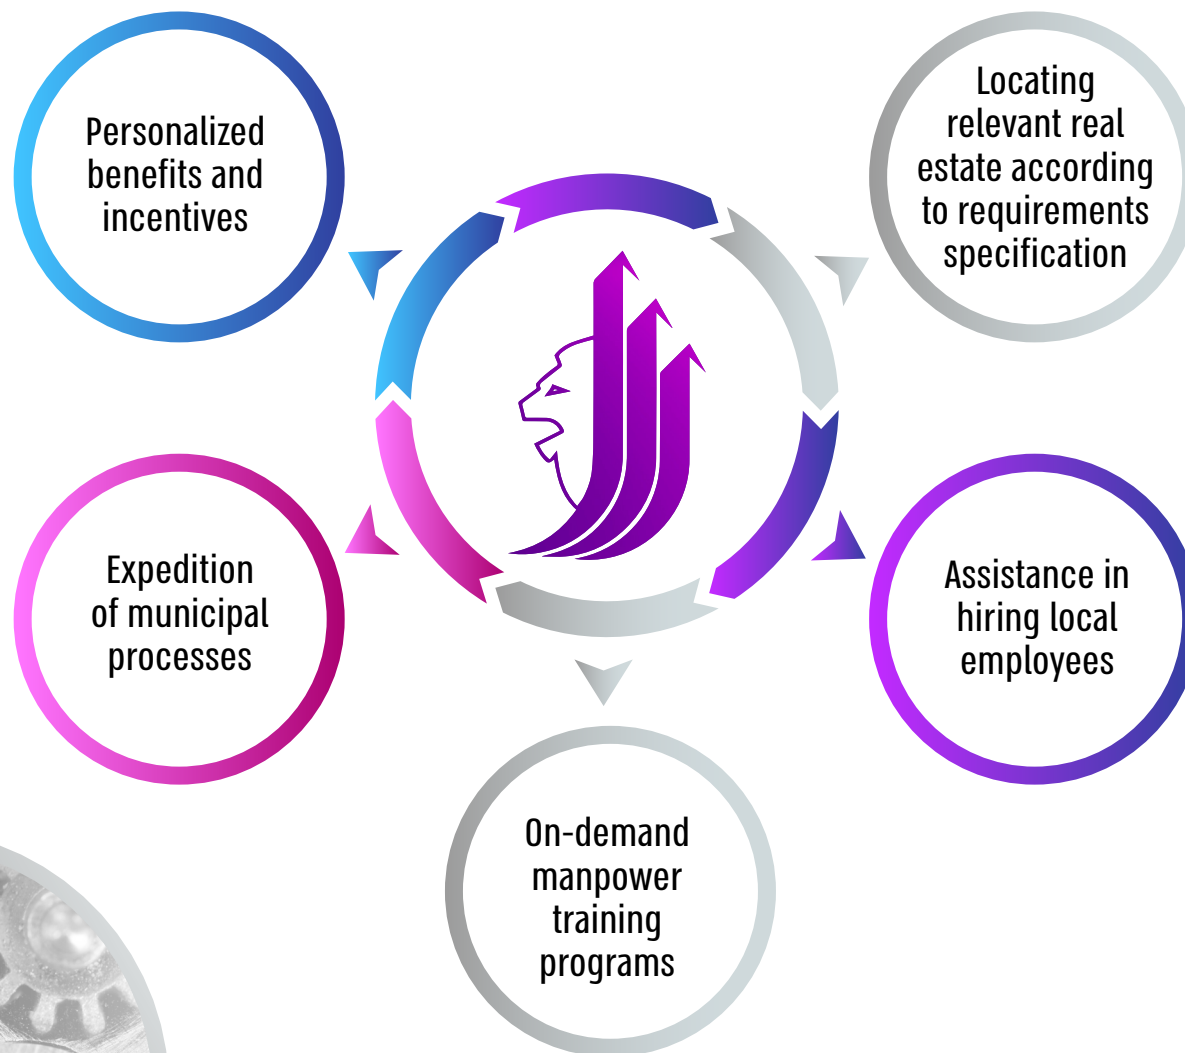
Personalized benefits and incentives

Locating relevant real estate according to requirements specification

Expedition of municipal processes

Assistance in hiring local employees

On-demand manpower training programs